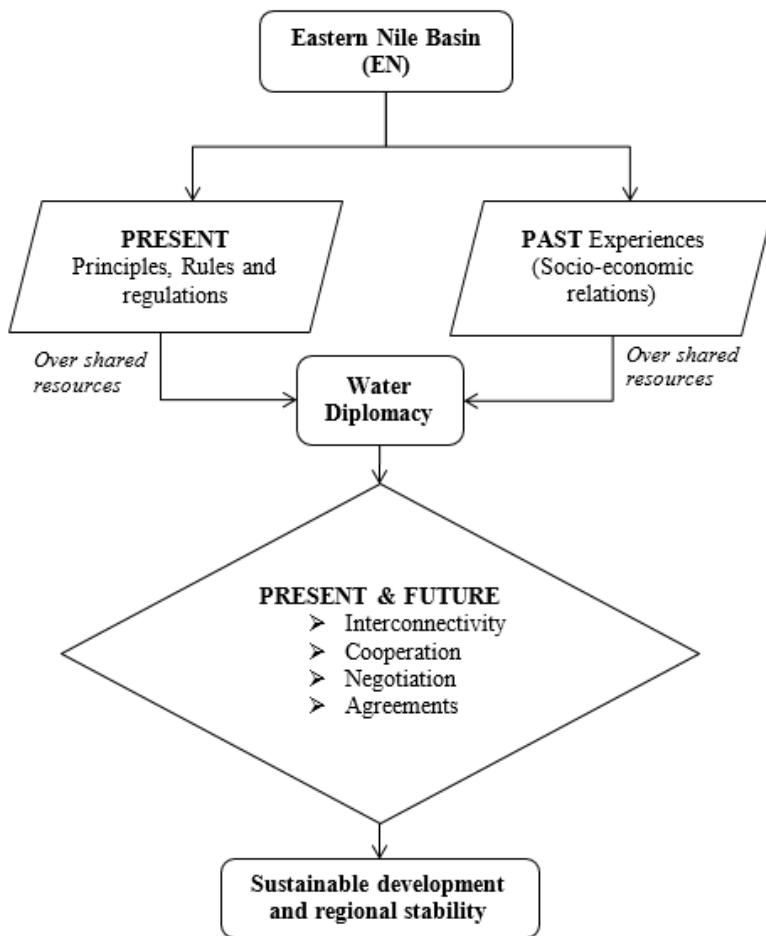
Eastern Nile Basin (EN)

PRESENT
Principles, Rules and regulations

PAST Experiences (Socio-economic relations)

Over shared resources

Water Diplomacy

Over shared resources

PRESENT & FUTURE
➢ Interconnectivity
➢ Cooperation
➢ Negotiation
➢ Agreements

Sustainable development and regional stability